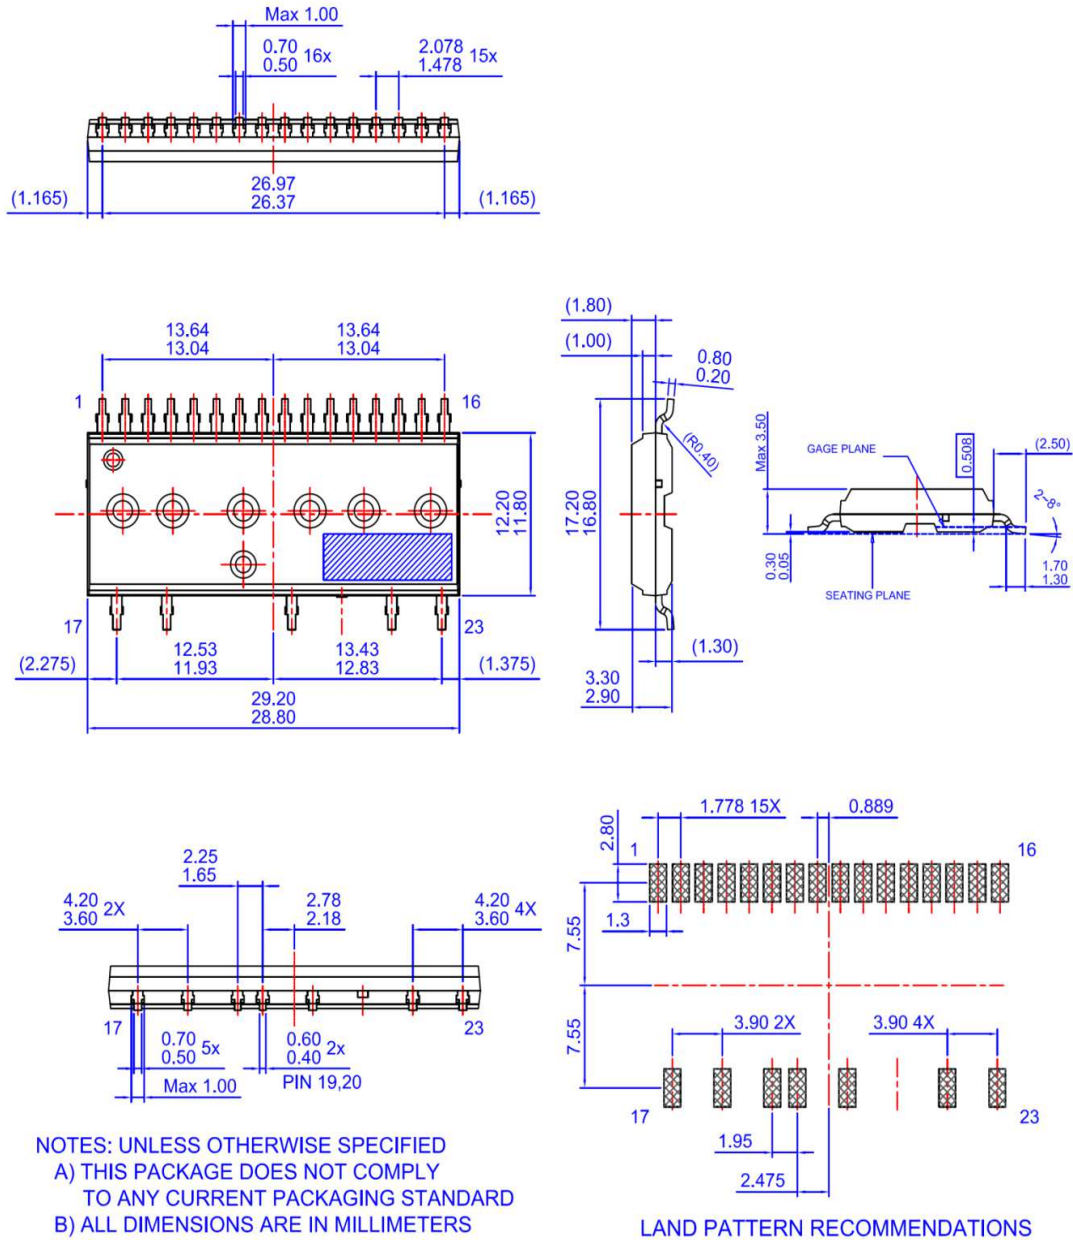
Max 1.00

0.70
0.50 16x

2.078
1.478 15x

26.97
26.37

(1.165)

(1.165)

13.64
13.04

13.64
13.04

1

16

12.20
11.80

17

23

12.53
11.93

13.43
12.83

(2.275)

(1.375)

29.20
28.80

(1.80)

(1.00)

0.80
0.20

(R0.40)

17.20
16.80

(1.30)

3.30
2.90

Max 3.50

GAGE PLANE

0.508

(2.50)

2~8°

0.30
0.05

SEATING PLANE

1.70
1.30

2.25
1.65

4.20
3.60 2X

2.78
2.18

4.20
3.60 4X

17

23

0.70
0.50 5x

0.60
0.40 2x

Max 1.00

PIN 19,20

1.778 15X

0.889

2.80

1

16

1.3

7.55

7.55

3.90 2X

3.90 4X

17

23

1.95

2.475

NOTES: UNLESS OTHERWISE SPECIFIED
A) THIS PACKAGE DOES NOT COMPLY TO ANY CURRENT PACKAGING STANDARD
B) ALL DIMENSIONS ARE IN MILLIMETERS

LAND PATTERN RECOMMENDATIONS